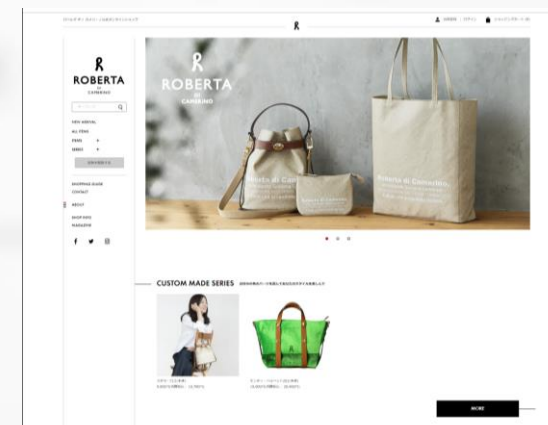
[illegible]

R

ROBERTA
DI
CAMERINO

NEW ARRIVAL
ALL ITEM
PRICE +
SERIES +
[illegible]

SHOPPING GUIDE
CONTACT

ABOUT

SHOP INFO
MAGAZINE

R
ROBERTA
DI
CAMERINO

Roberta di Camerino

Roberta di Camerino

CUSTOM MADE SERIES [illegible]

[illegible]

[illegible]

MORE